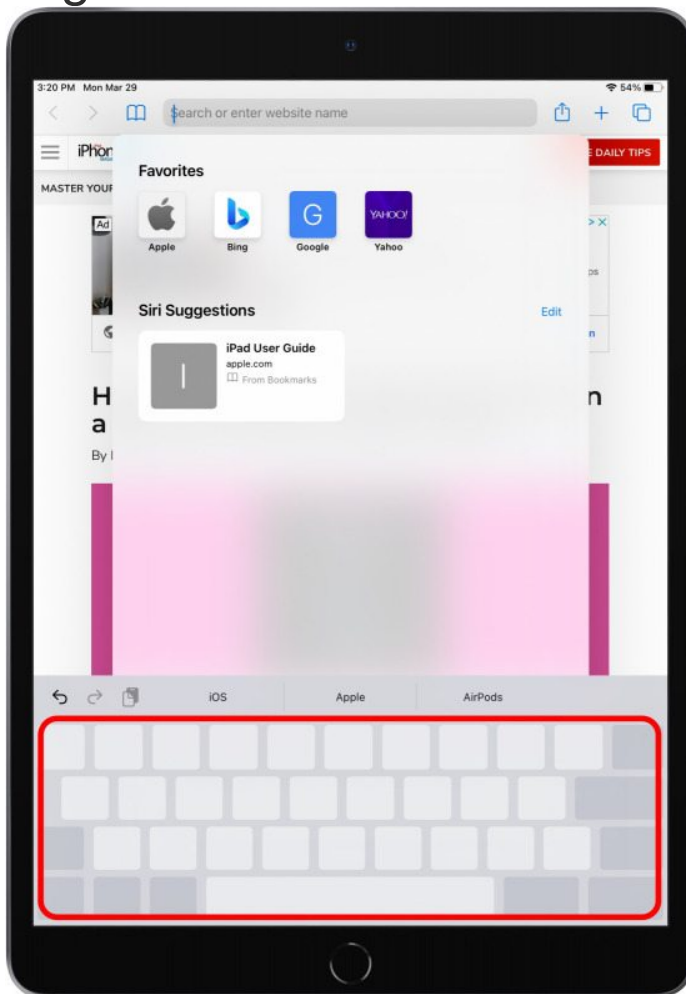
3:20 PM Mon Mar 29

54%

Search or enter website name

iPhon

E DAILY TIPS

MASTER YOUF

Favorites

Apple

Bing

Google

YAHOO!

Yahoo

Ad

Siri Suggestions

Edit

iPad User Guide

apple.com

From Bookmarks

H

a

By I

n

iOS

Apple

AirPods